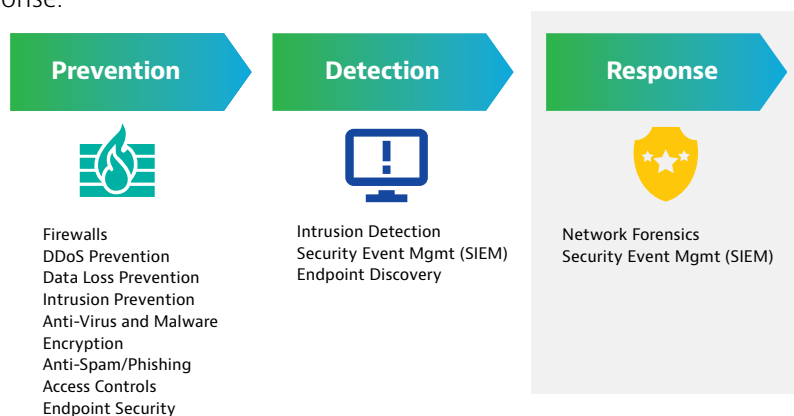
onse:

Prevention

Detection

Response

Firewalls
DDoS Prevention
Data Loss Prevention
Intrusion Prevention
Anti-Virus and Malware
Encryption
Anti-Spam/Phishing
Access Controls
Endpoint Security

Intrusion Detection
Security Event Mgmt (SIEM)
Endpoint Discovery

Network Forensics
Security Event Mgmt (SIEM)